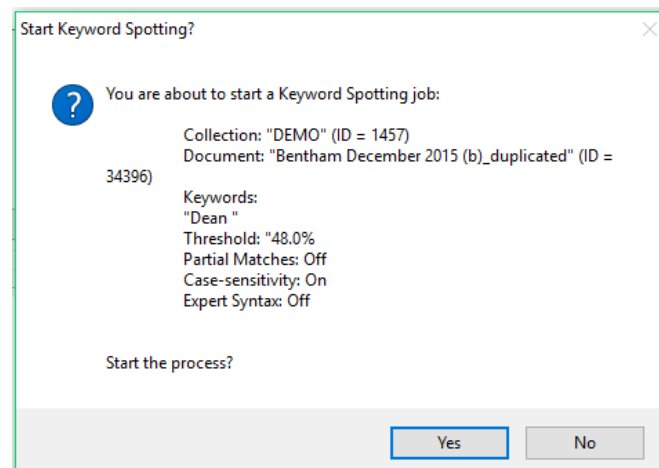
Start Keyword Spotting?

You are about to start a Keyword Spotting job:

Collection: "DEMO" (ID = 1457)
Document: "Bentham December 2015 (b)_duplicated" (ID = 34396)
Keywords:
"Dean "
Threshold: "48.0%
Partial Matches: Off
Case-sensitivity: On
Expert Syntax: Off

Start the process?

Yes
No